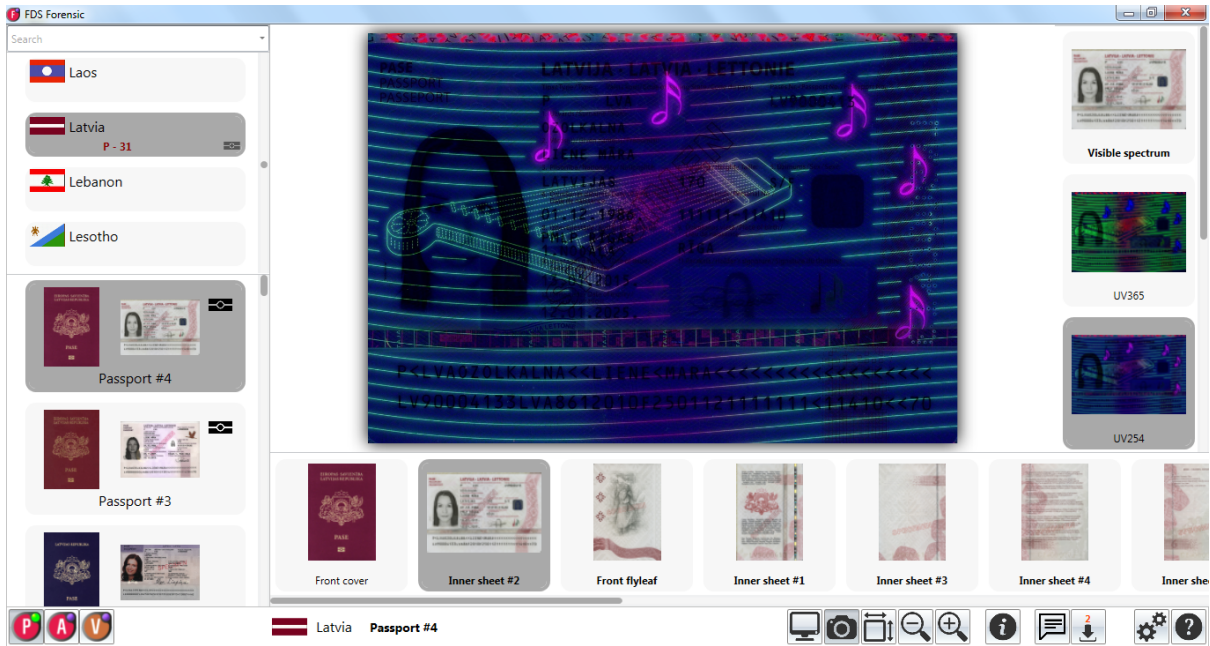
FDS Forensic

Search

Laos

Latvia

P - 31

Lebanon

Lesotho

Passport #4

Passport #3

PASE
PASSPORT
PASSEPORT

LATVIJA LATVIA LETTONIE

LATVIJA

P<LVAOZOLKALNA<<LIENE<MARA<<<<<<<<<<<<<<<<<<<

LV2000413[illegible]

Visible spectrum

UV365

UV254

Front cover

Inner sheet #2

Front flyleaf

Inner sheet #1

Inner sheet #3

Inner sheet #4

Inner shee

P

A

V

Latvia

Passport #4

2